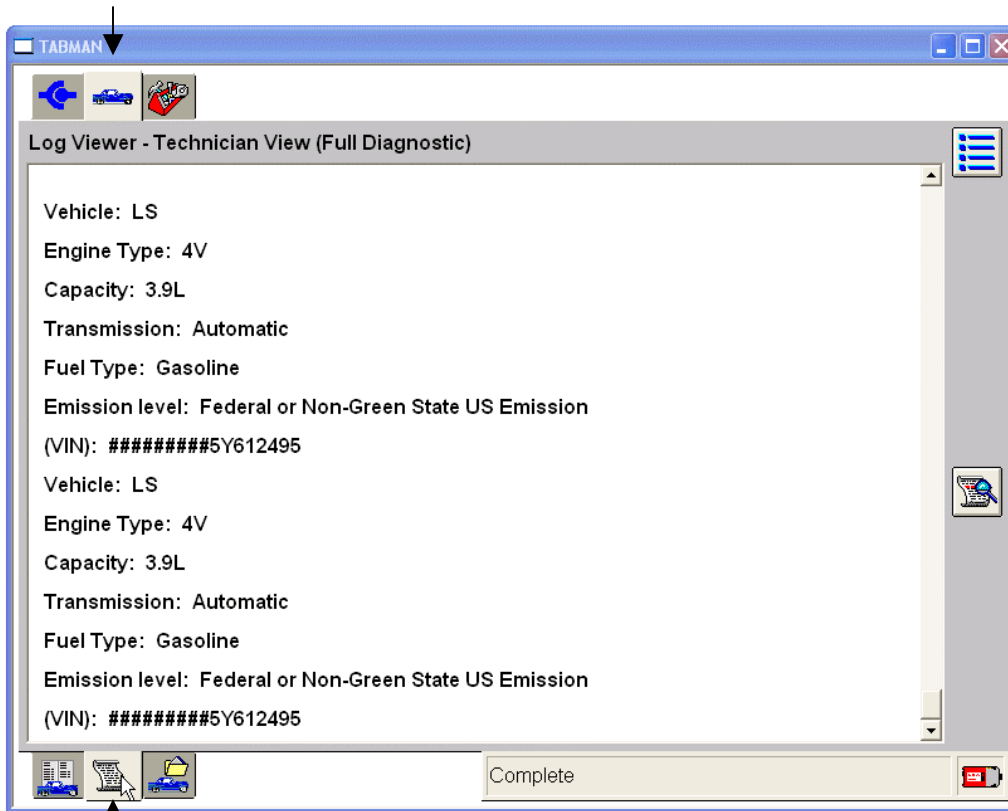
TABMAN

Log Viewer - Technician View (Full Diagnostic)

Vehicle: LS

Engine Type: 4V

Capacity: 3.9L

Transmission: Automatic

Fuel Type: Gasoline

Emission level: Federal or Non-Green State US Emission

(VIN): #########5Y612495

Vehicle: LS

Engine Type: 4V

Capacity: 3.9L

Transmission: Automatic

Fuel Type: Gasoline

Emission level: Federal or Non-Green State US Emission

(VIN): #########5Y612495

Complete